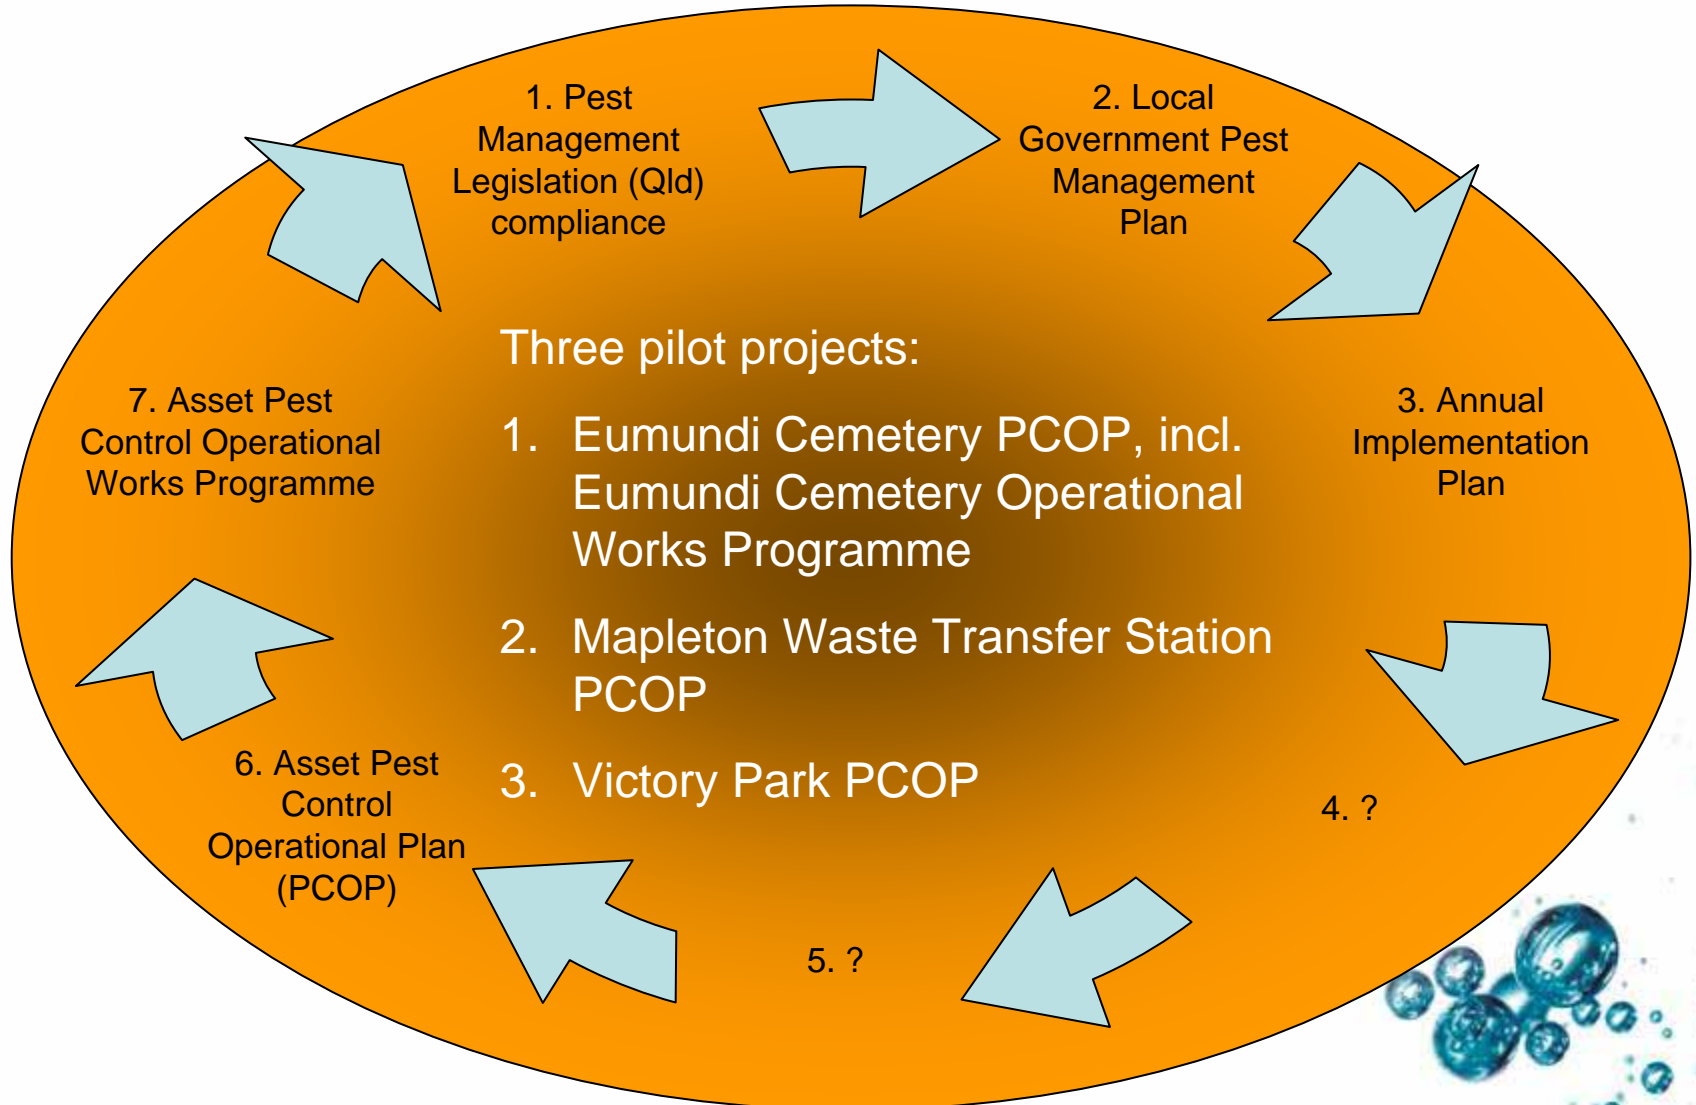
1. Pest Management Legislation (Qld) compliance

2. Local Government Pest Management Plan

3. Annual Implementation Plan

4. ?

5. ?

6. Asset Pest Control Operational Plan (PCOP)

7. Asset Pest Control Operational Works Programme

Three pilot projects:

1. Eumundi Cemetery PCOP, incl. Eumundi Cemetery Operational Works Programme

2. Mapleton Waste Transfer Station PCOP

3. Victory Park PCOP